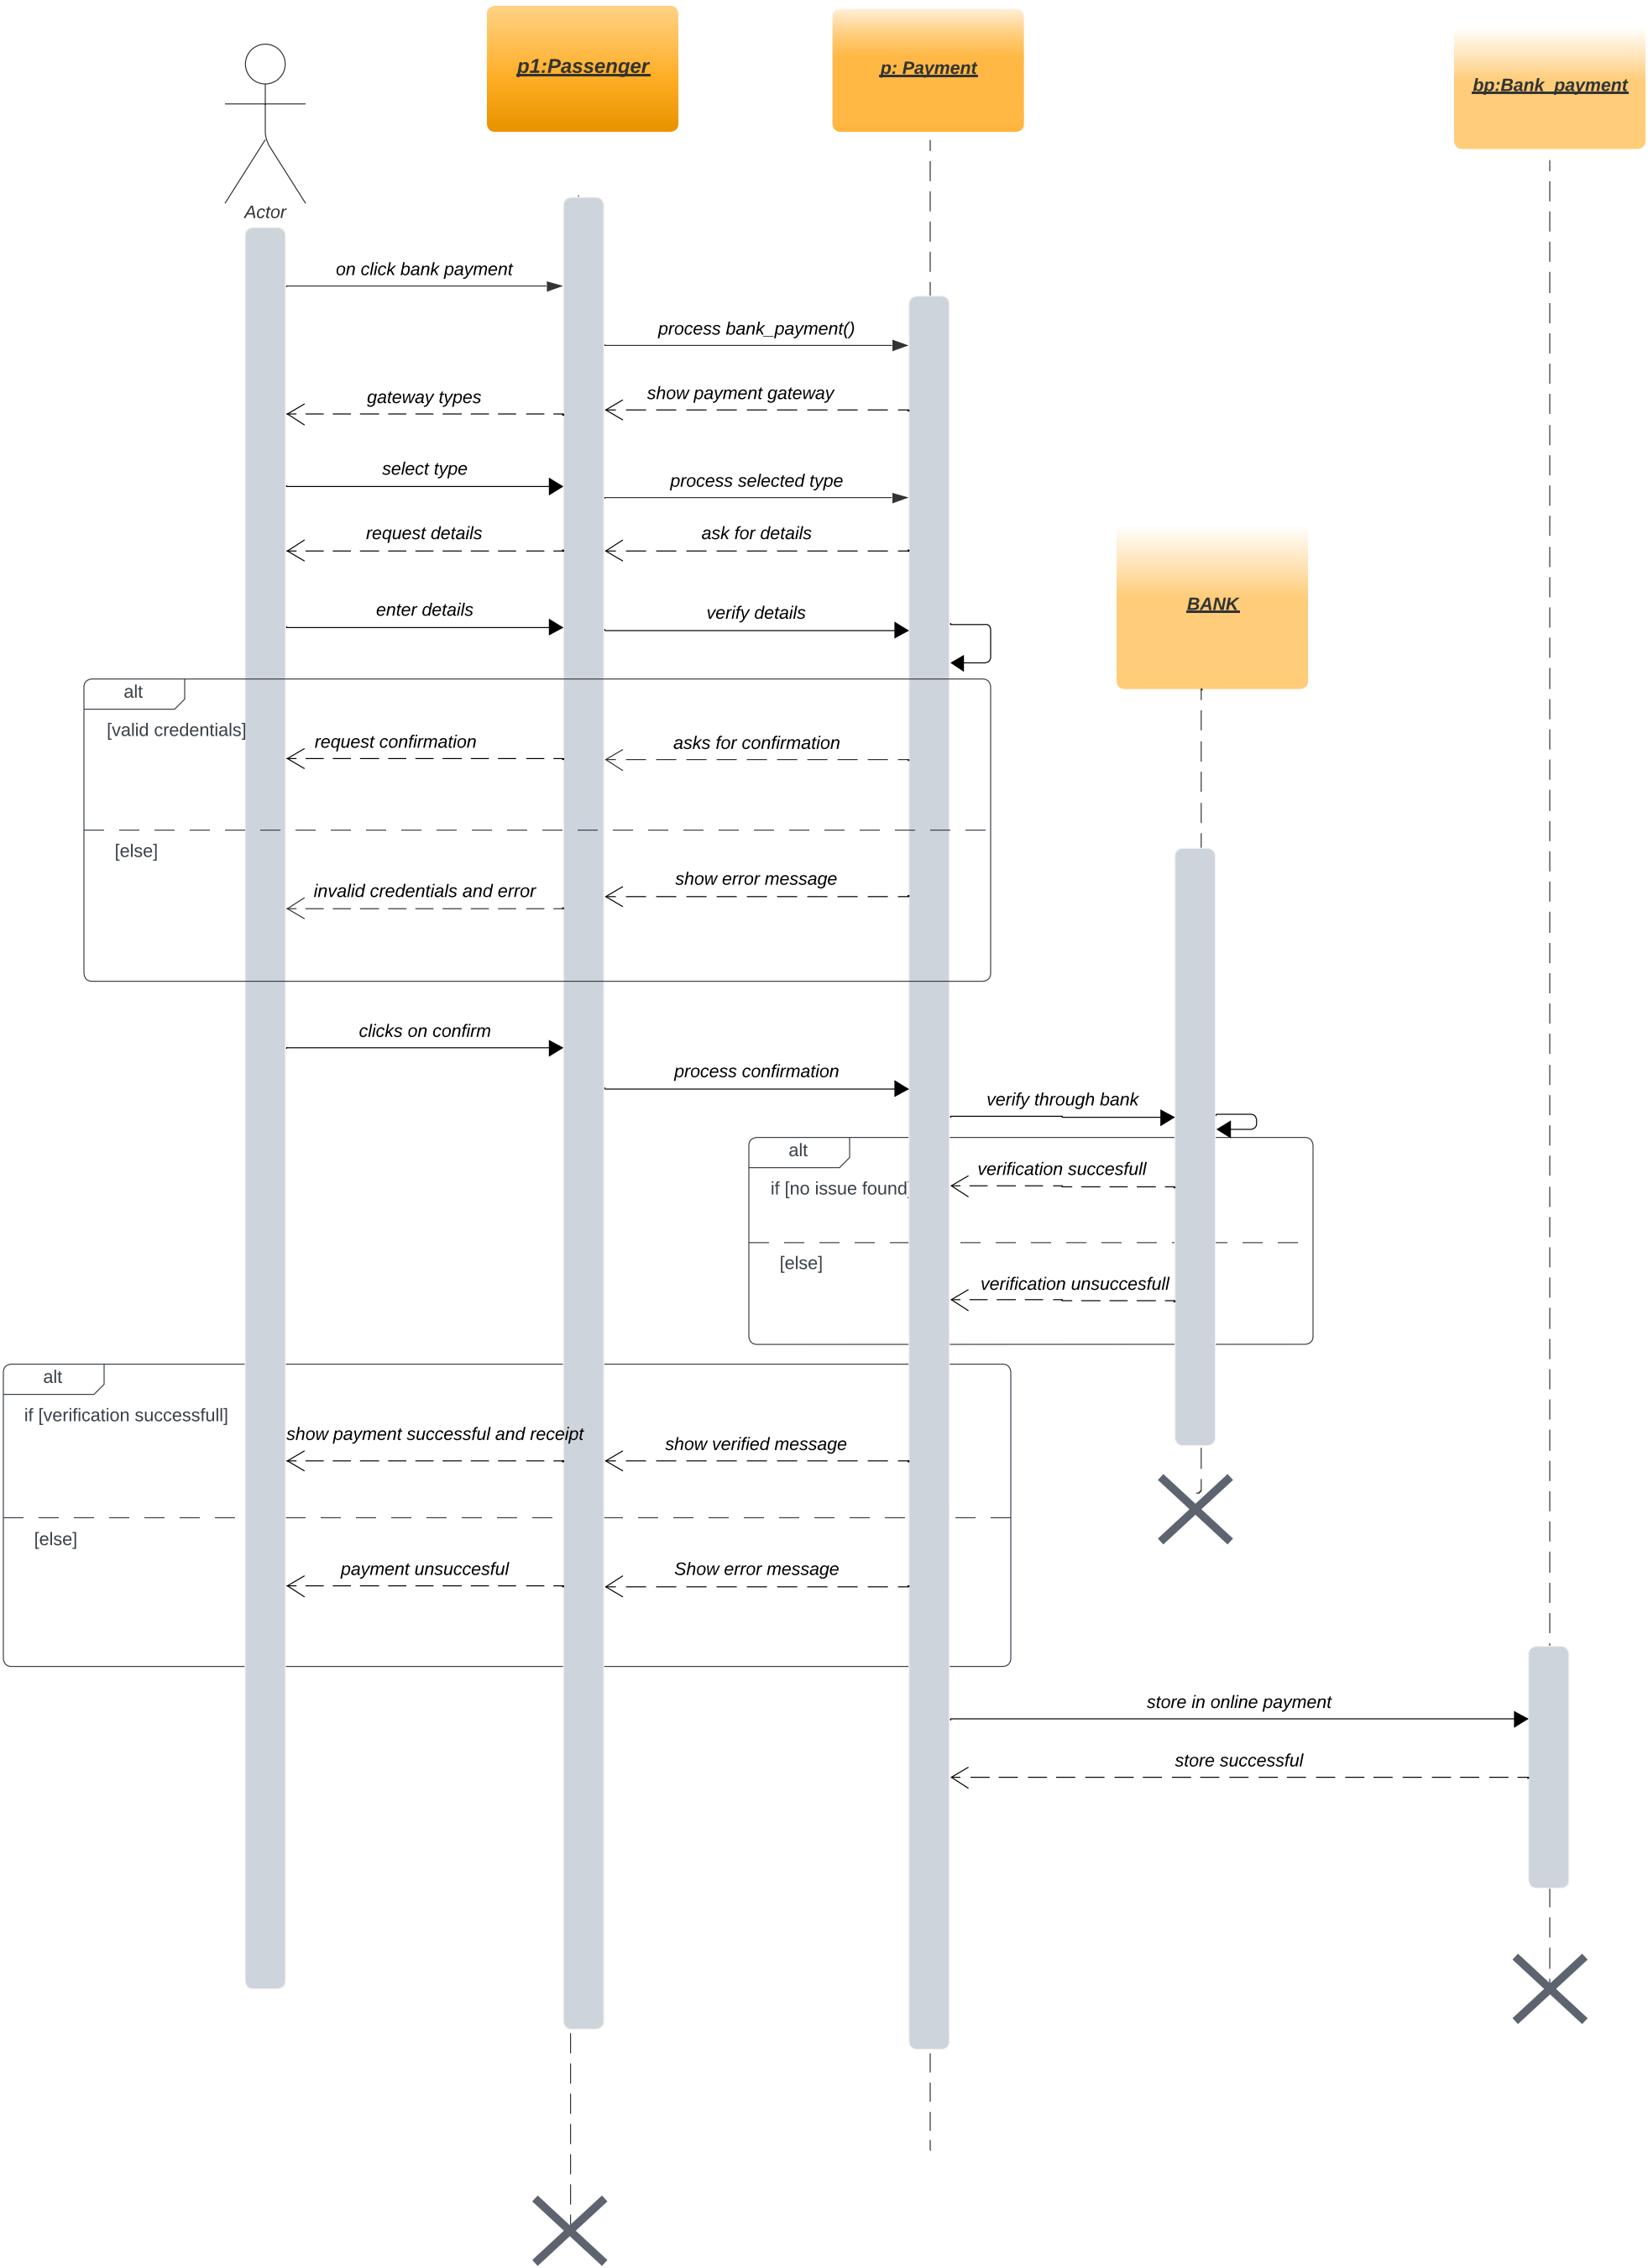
p1:Passenger

p: Payment

bp:Bank_payment

Actor

on click bank payment

process bank_payment()

gateway types

show payment gateway

select type

process selected type

request details

ask for details

BANK

enter details

verify details

alt

[valid credentials]

request confirmation

asks for confirmation

[else]

invalid credentials and error

show error message

clicks on confirm

process confirmation

verify through bank

alt

verification succesfull

if [no issue found]

[else]

verification unsuccesfull

alt

if [verification successfull]

show payment successful and receipt

show verified message

[else]

payment unsuccesful

Show error message

store in online payment

store successful